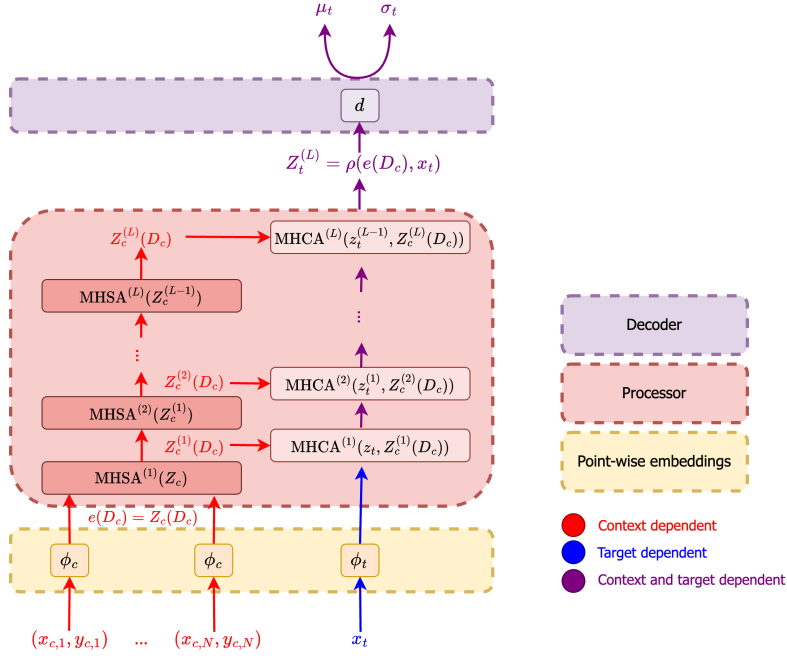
$\mu_t$ $\sigma_t$

$d$

$Z_t^{(L)} = \rho(e(D_c), x_t)$

$Z_c^{(L)}(D_c)$

$\mathrm{MHCA}^{(L)}(z_t^{(L-1)}, Z_c^{(L)}(D_c))$

$\mathrm{MHSA}^{(L)}(Z_c^{(L-1)})$

$\vdots$

$\vdots$

$Z_c^{(2)}(D_c)$

$\mathrm{MHCA}^{(2)}(z_t^{(1)}, Z_c^{(2)}(D_c))$

$\mathrm{MHSA}^{(2)}(Z_c^{(1)})$

$Z_c^{(1)}(D_c)$

$\mathrm{MHCA}^{(1)}(z_t, Z_c^{(1)}(D_c))$

$\mathrm{MHSA}^{(1)}(Z_c)$

$e(D_c) = Z_c(D_c)$

$\phi_c$ $\phi_c$ $\phi_t$

$(x_{c,1}, y_{c,1})$ ... $(x_{c,N}, y_{c,N})$ $x_t$

Decoder

Processor

Point-wise embeddings

Context dependent

Target dependent

Context and target dependent